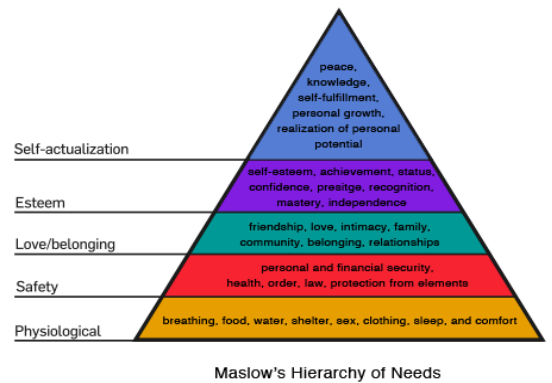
peace, knowledge, self-fulfillment, personal growth, realization of personal potential

Self-actualization

self-esteem, achievement, status, confidence, presitge, recognition, mastery, independence

Esteem

friendship, love, intimacy, family, community, belonging, relationships

Love/belonging

personal and financial security, health, order, law, protection from elements

Safety

breathing, food, water, shelter, sex, clothing, sleep, and comfort

Physiological

Maslow's Hierarchy of Needs